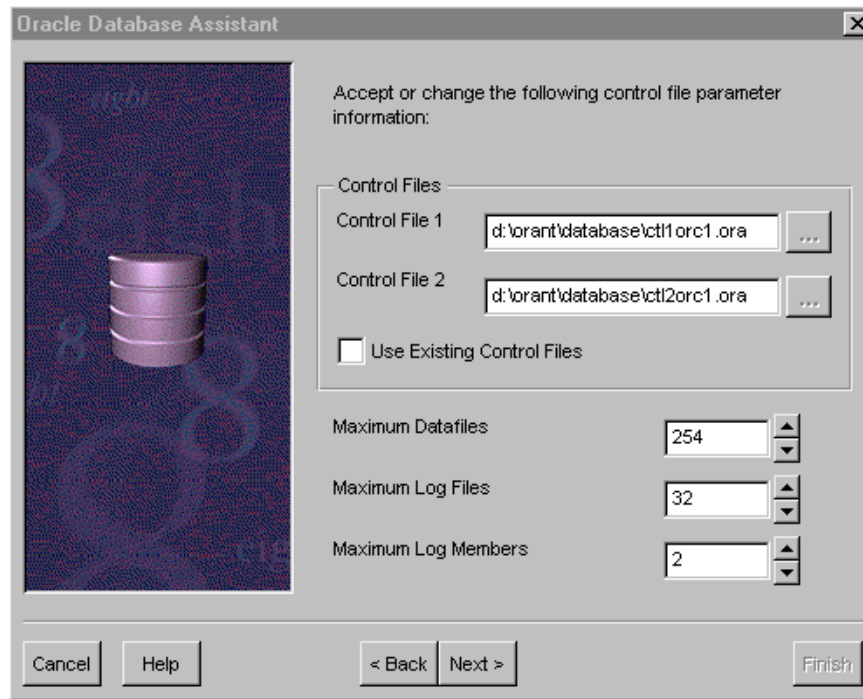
Oracle Database Assistant

Accept or change the following control file parameter information:

Control Files

Control File 1 d:\orant\database\ctl1orc1.ora ...

Control File 2 d:\orant\database\ctl2orc1.ora ...

Use Existing Control Files

Maximum Datafiles 254

Maximum Log Files 32

Maximum Log Members 2

Cancel Help < Back Next > Finish